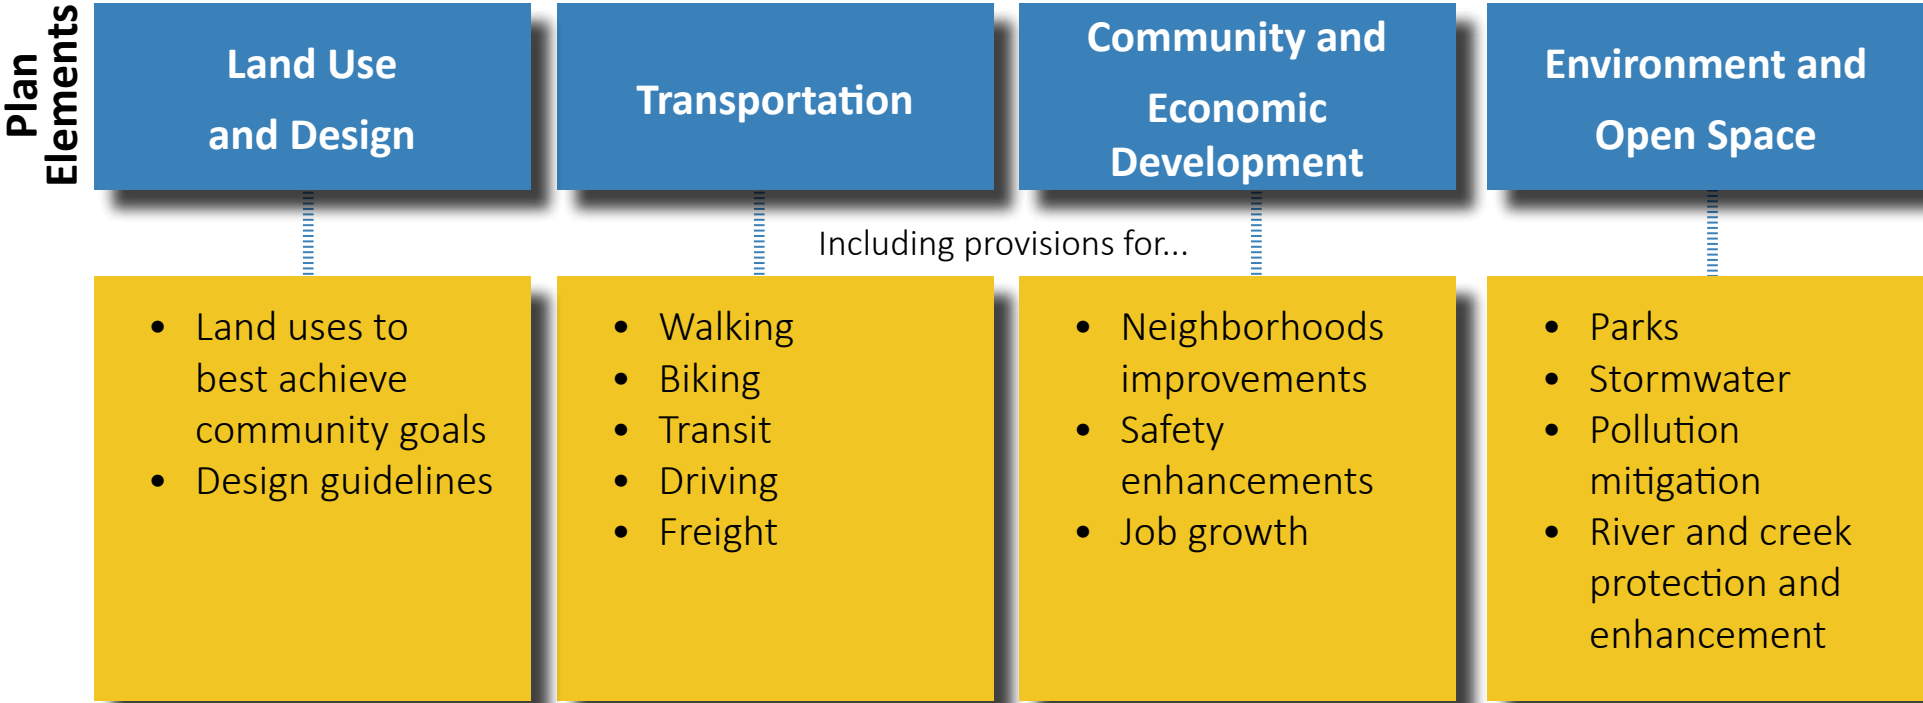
Plan Elements

Land Use and Design

Transportation

Community and Economic Development

Environment and Open Space

Including provisions for...

- Land uses to best achieve community goals
- Design guidelines

- Walking
- Biking
- Transit
- Driving
- Freight

- Neighborhoods improvements
- Safety enhancements
- Job growth

- Parks
- Stormwater
- Pollution mitigation
- River and creek protection and enhancement